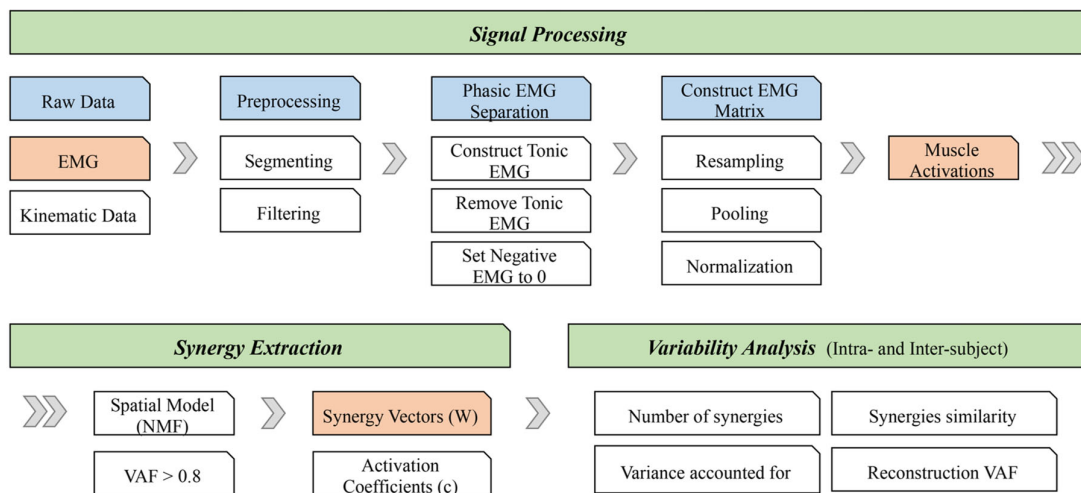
Signal Processing

Raw Data

EMG

Kinematic Data

Preprocessing

Segmenting

Filtering

Phasic EMG Separation

Construct Tonic EMG

Remove Tonic EMG

Set Negative EMG to 0

Construct EMG Matrix

Resampling

Pooling

Normalization

Muscle Activations

Synergy Extraction

Spatial Model (NMF)

VAF > 0.8

Synergy Vectors (W)

Activation Coefficients (c)

Variability Analysis (Intra- and Inter-subject)

Number of synergies

Variance accounted for

Synergies similarity

Reconstruction VAF